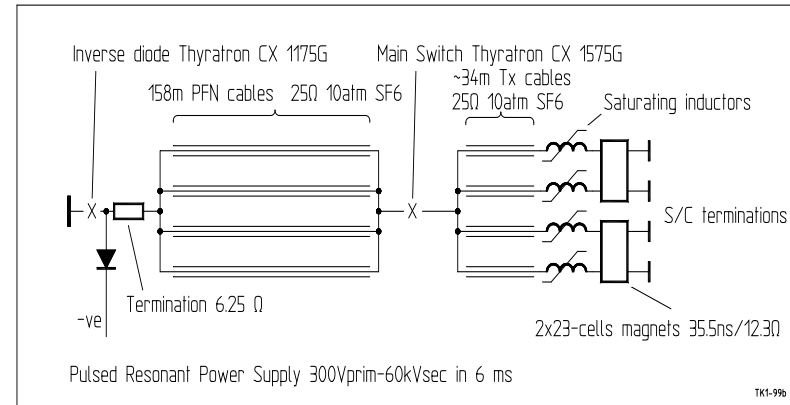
Inverse diode Thyratron CX 1175G

158m PFN cables 25Ω 10atm SF6

Main Switch Thyratron CX 1575G

~34m Tx cables 25Ω 10atm SF6

Saturating inductors

S/C terminations

Termination 6.25 Ω

-ve

2x23-cells magnets 35.5ns/12.3Ω

Pulsed Resonant Power Supply 300Vprim-60kVsec in 6 ms

TK1-99b